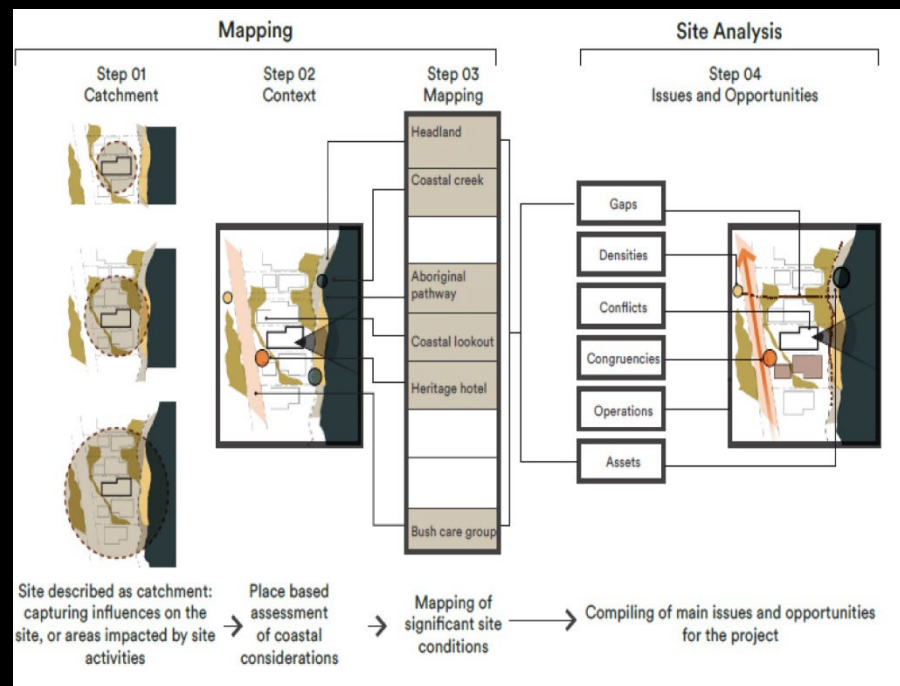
Mapping

Site Analysis

Step 01
Catchment

Step 02
Context

Step 03
Mapping

Headland

Coastal creek

Aboriginal pathway

Coastal lookout

Heritage hotel

Bush care group

Step 04
Issues and Opportunities

Gaps

Densities

Conflicts

Congruencies

Operations

Assets

Site described as catchment: capturing influences on the site, or areas impacted by site activities

Place based assessment of coastal considerations

Mapping of significant site conditions

Compiling of main issues and opportunities for the project